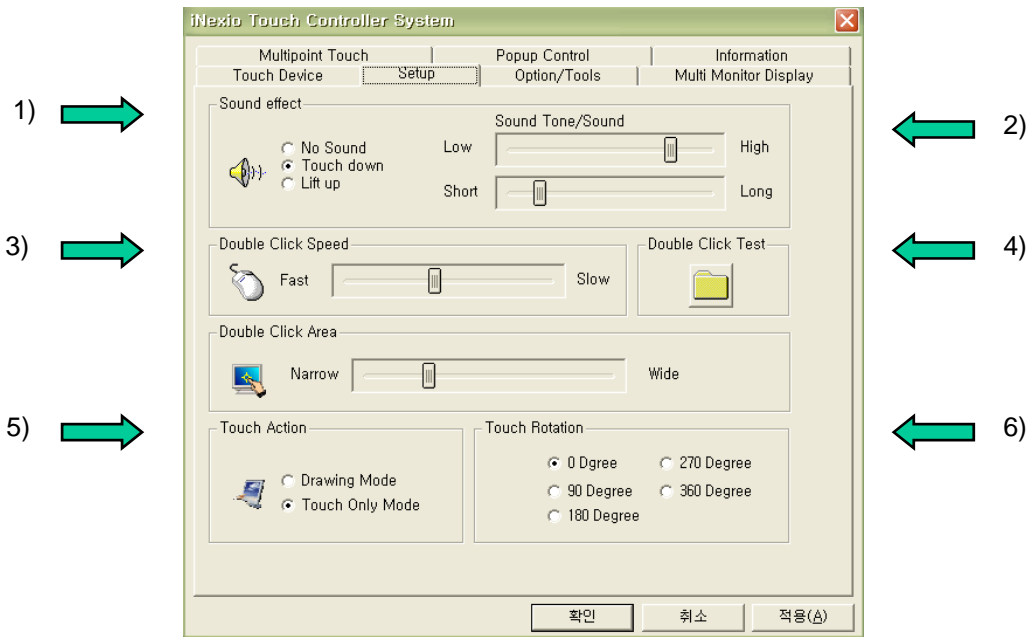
iNexio Touch Controller System

Multipoint Touch | Popup Control | Information
Touch Device | Setup | Option/Tools | Multi Monitor Display

1)

2)

Sound effect

No Sound
Touch down
Lift up

Sound Tone/Sound

Low
High

Short
Long

3)

4)

Double Click Speed

Fast
Slow

Double Click Test

Double Click Area

Narrow
Wide

5)

6)

Touch Action

Drawing Mode
Touch Only Mode

Touch Rotation

0 Dgree
270 Degree
90 Degree
360 Degree
180 Degree

확인 | 취소 | 적용(A)